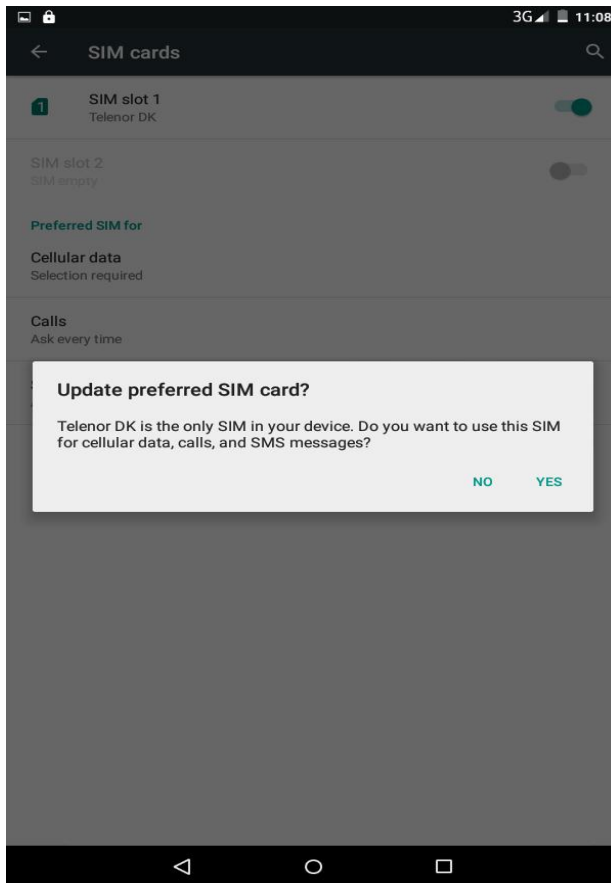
3G 11:08

SIM cards

1 SIM slot 1
Telenor DK

SIM slot 2
SIM empty

Preferred SIM for

Cellular data
Selection required

Calls
Ask every time

Update preferred SIM card?

Telenor DK is the only SIM in your device. Do you want to use this SIM for cellular data, calls, and SMS messages?

NO YES